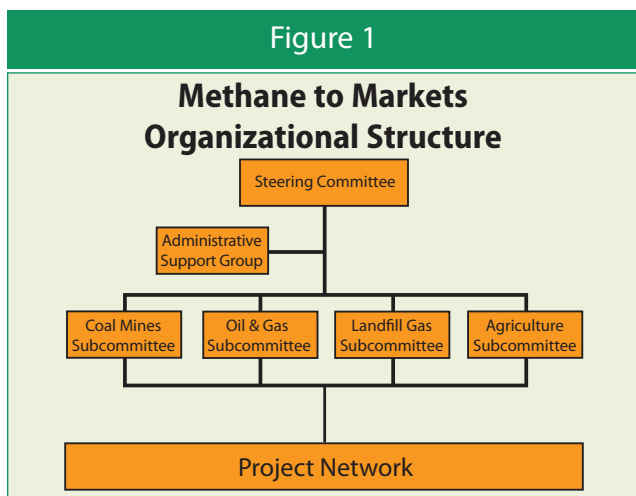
Figure 1

Methane to Markets Organizational Structure

Steering Committee

Administrative Support Group

Coal Mines Subcommittee

Oil & Gas Subcommittee

Landfill Gas Subcommittee

Agriculture Subcommittee

Project Network